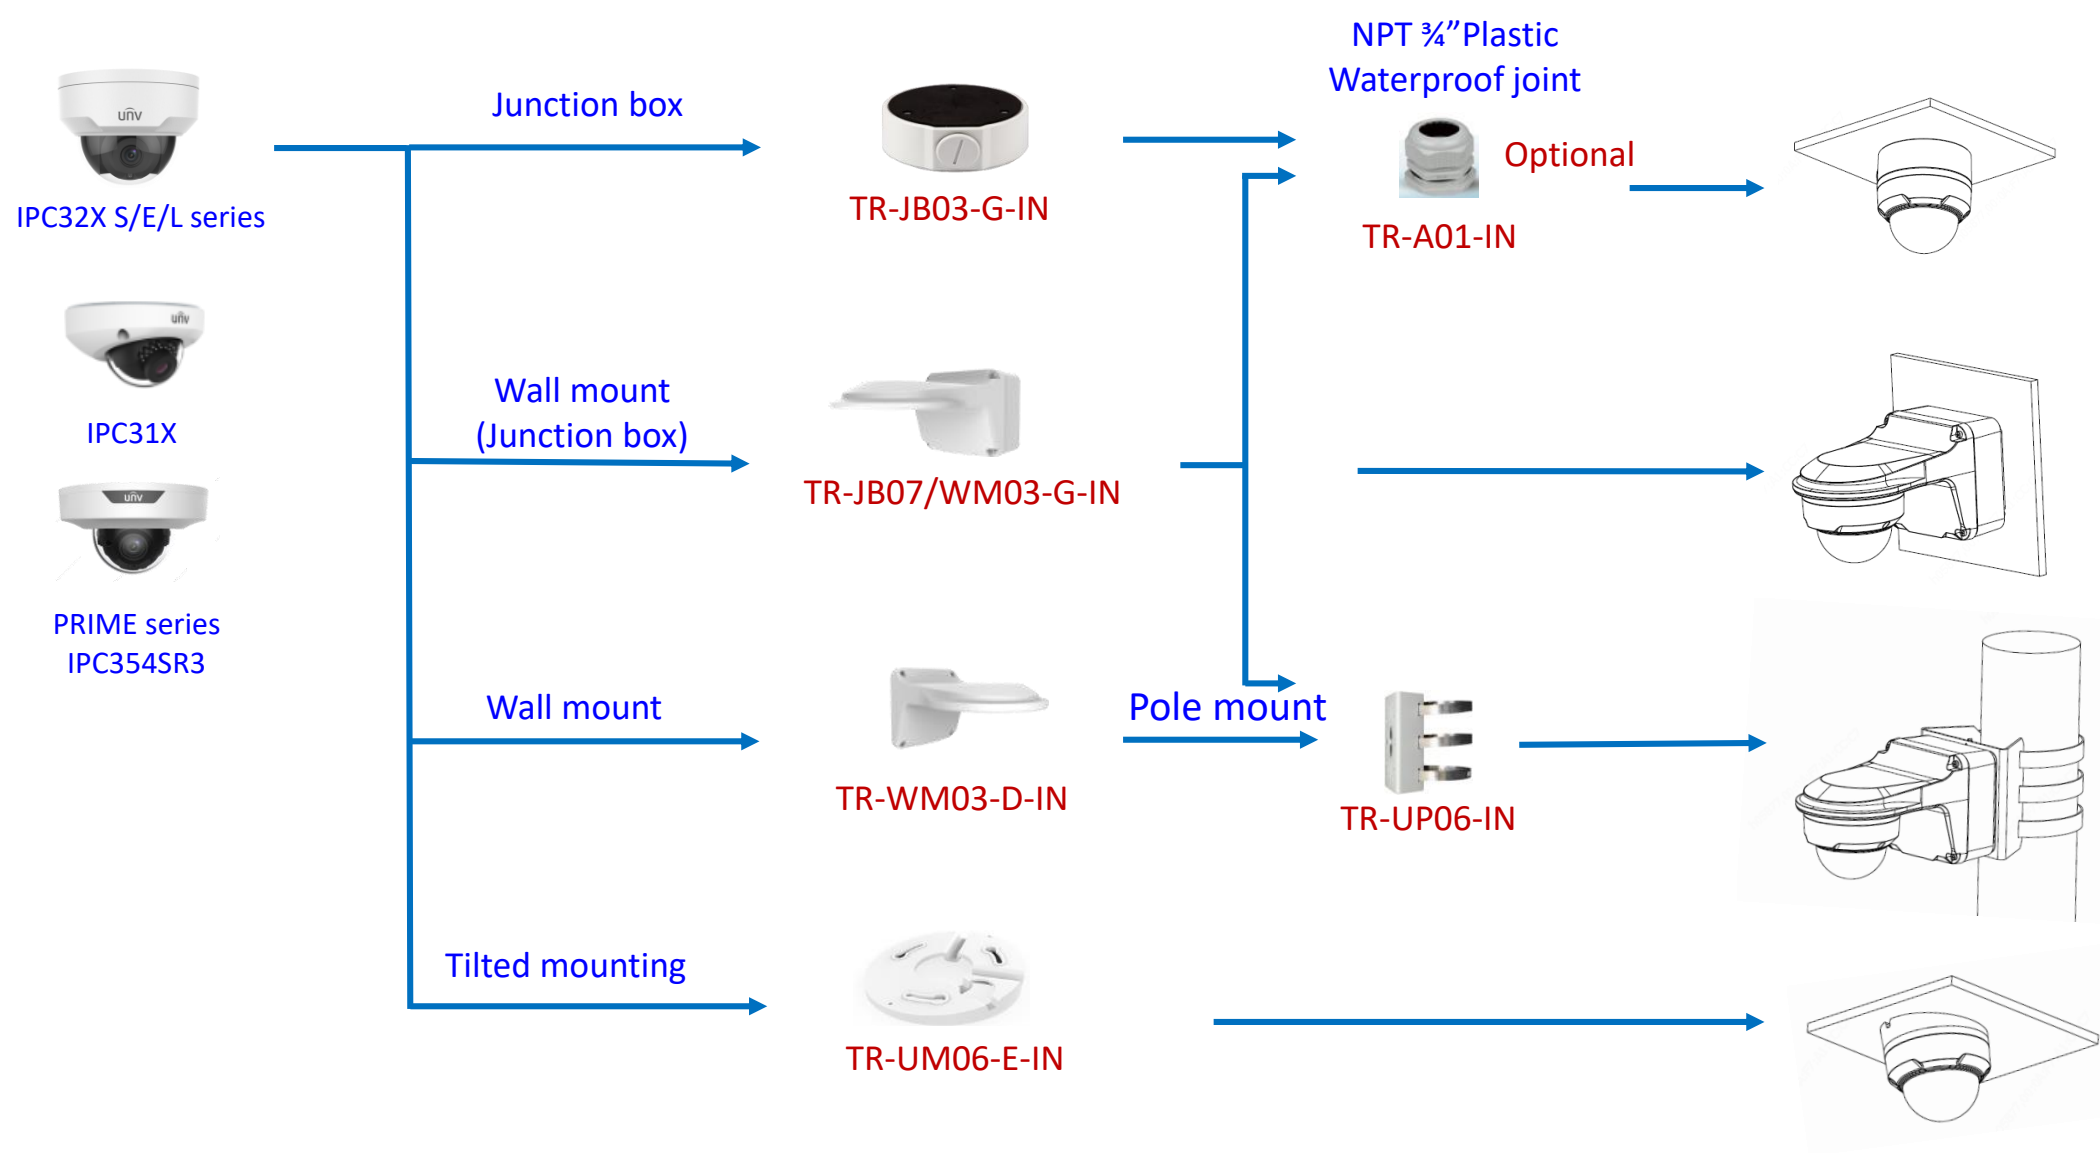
IPC32X S/E/L series

IPC31X

PRIME series
IPC354SR3

Junction box

TR-JB03-G-IN

NPT ¾”Plastic Waterproof joint

Optional

TR-A01-IN

Wall mount (Junction box)

TR-JB07/WM03-G-IN

Wall mount

TR-WM03-D-IN

Pole mount

TR-UP06-IN

Tilted mounting

TR-UM06-E-IN